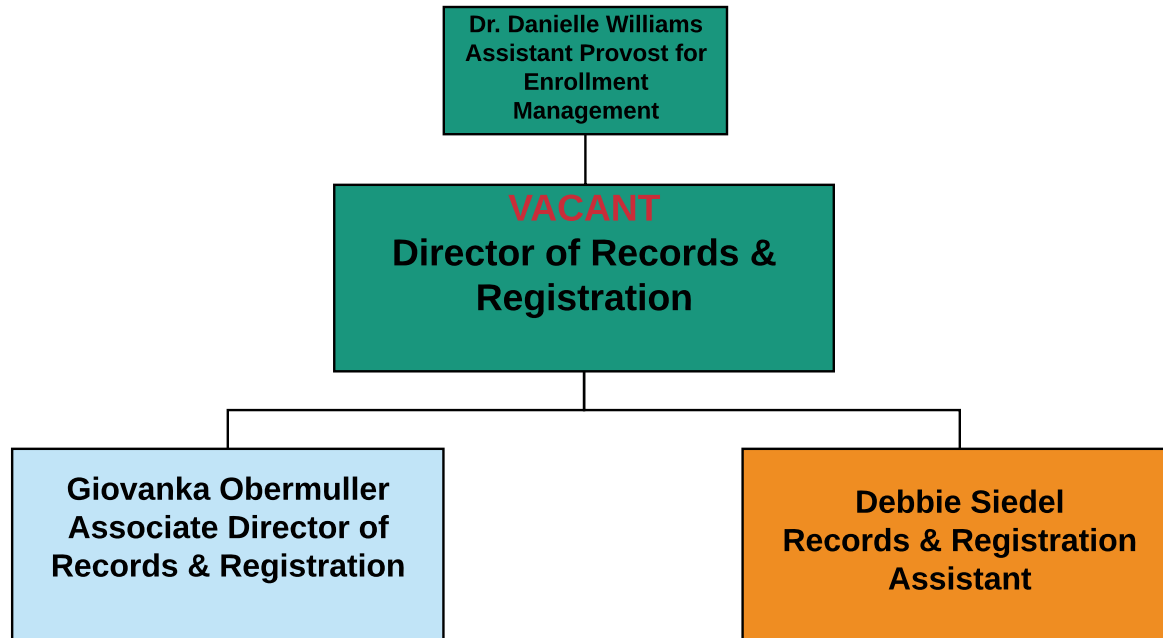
Dr. Danielle Williams
Assistant Provost for Enrollment Management

VACANT
Director of Records & Registration

Giovanka Obermuller
Associate Director of Records & Registration

Debbie Siedel
Records & Registration Assistant